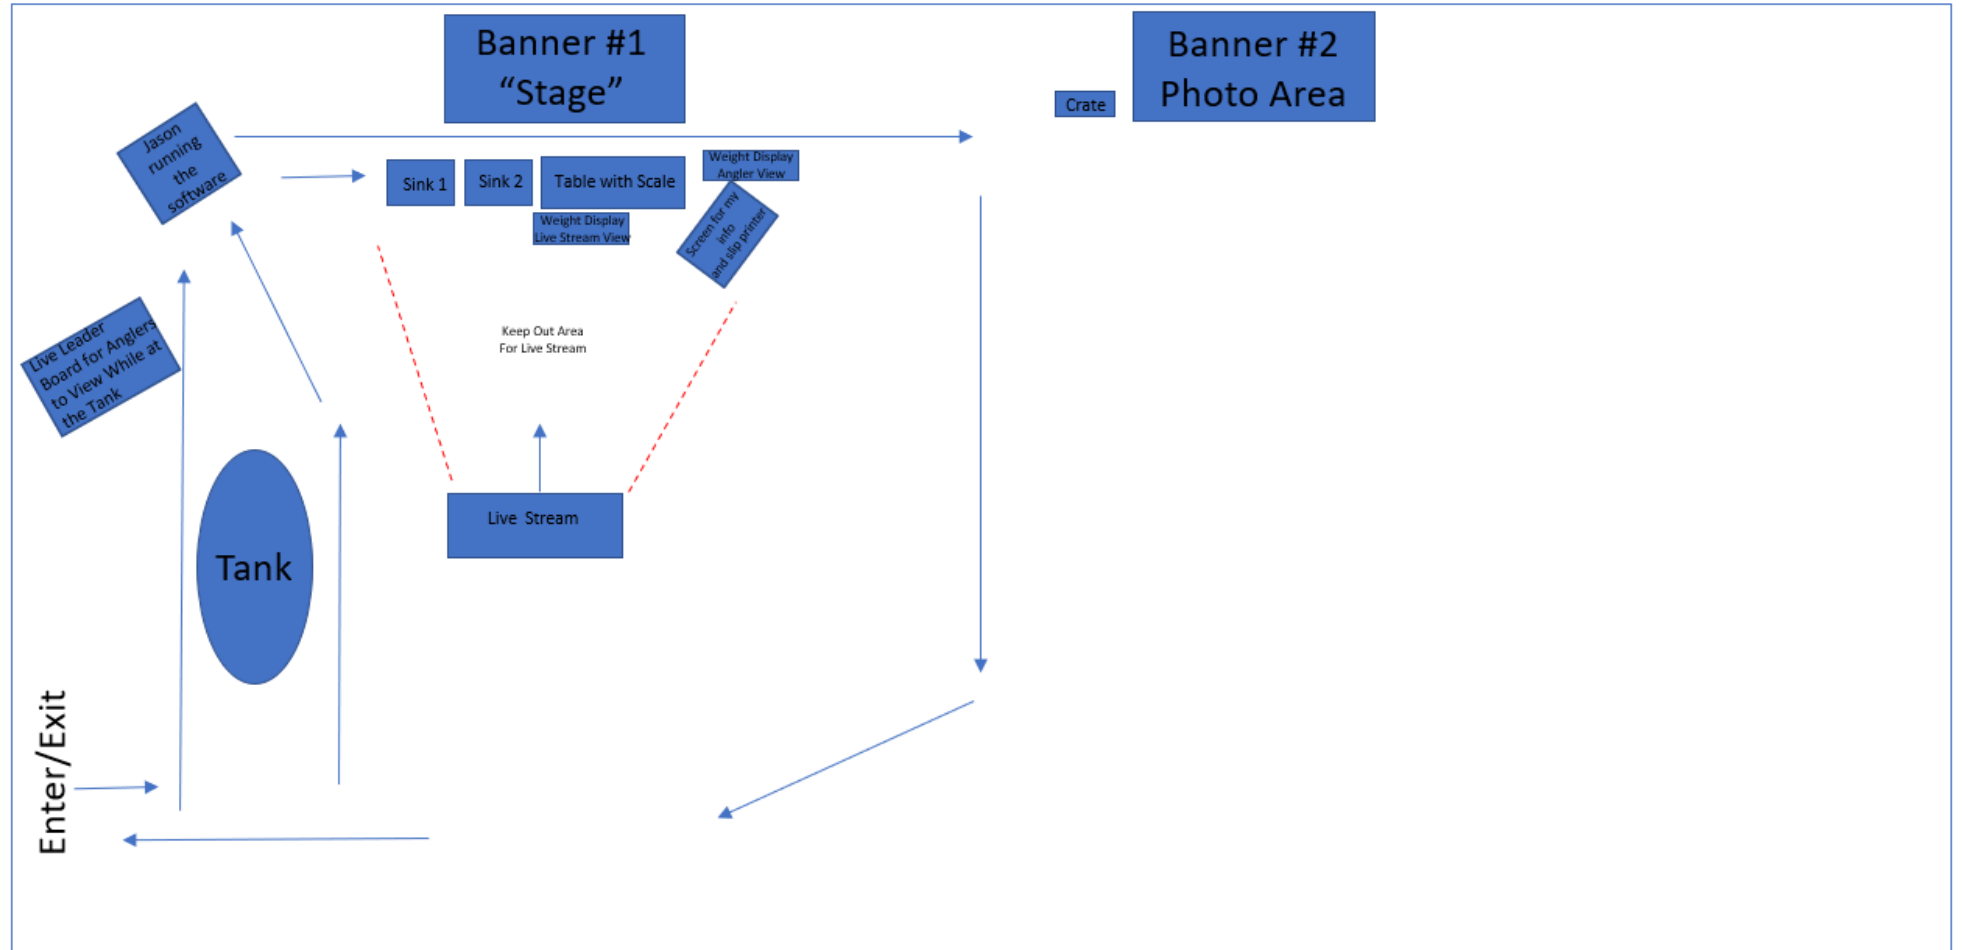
Banner #1
"Stage"

Crate

Banner #2
Photo Area

Jason running the software

Sink 1

Sink 2

Table with Scale

Weight Display
Angler View

Weight Display
Live Stream View

Screen for my info and slip printer

Live Leader Board for Anglers to View While at the Tank

Keep Out Area
For Live Stream

Live Stream

Tank

Enter/Exit